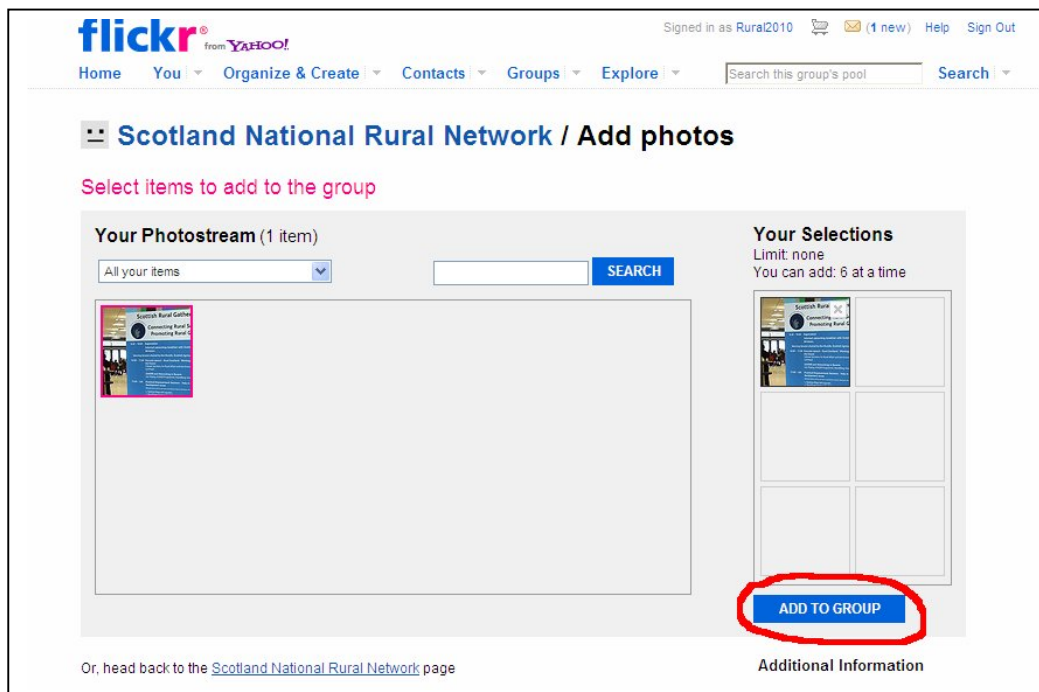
flickr® from YAHOO!

Signed in as Rural2010 (1 new) Help Sign Out

Home You Organize & Create Contacts Groups Explore Search this group's pool Search

Scotland National Rural Network / Add photos

Select items to add to the group

Your Photostream (1 item)

All your items

SEARCH

Scottish Rural Gathe
Connecting Rural S
Promoting Rural G

Your Selections
Limit: none
You can add: 6 at a time

Scottish Rural
Connecting
Promoting Rural

ADD TO GROUP

Or, head back to the Scotland National Rural Network page

Additional Information